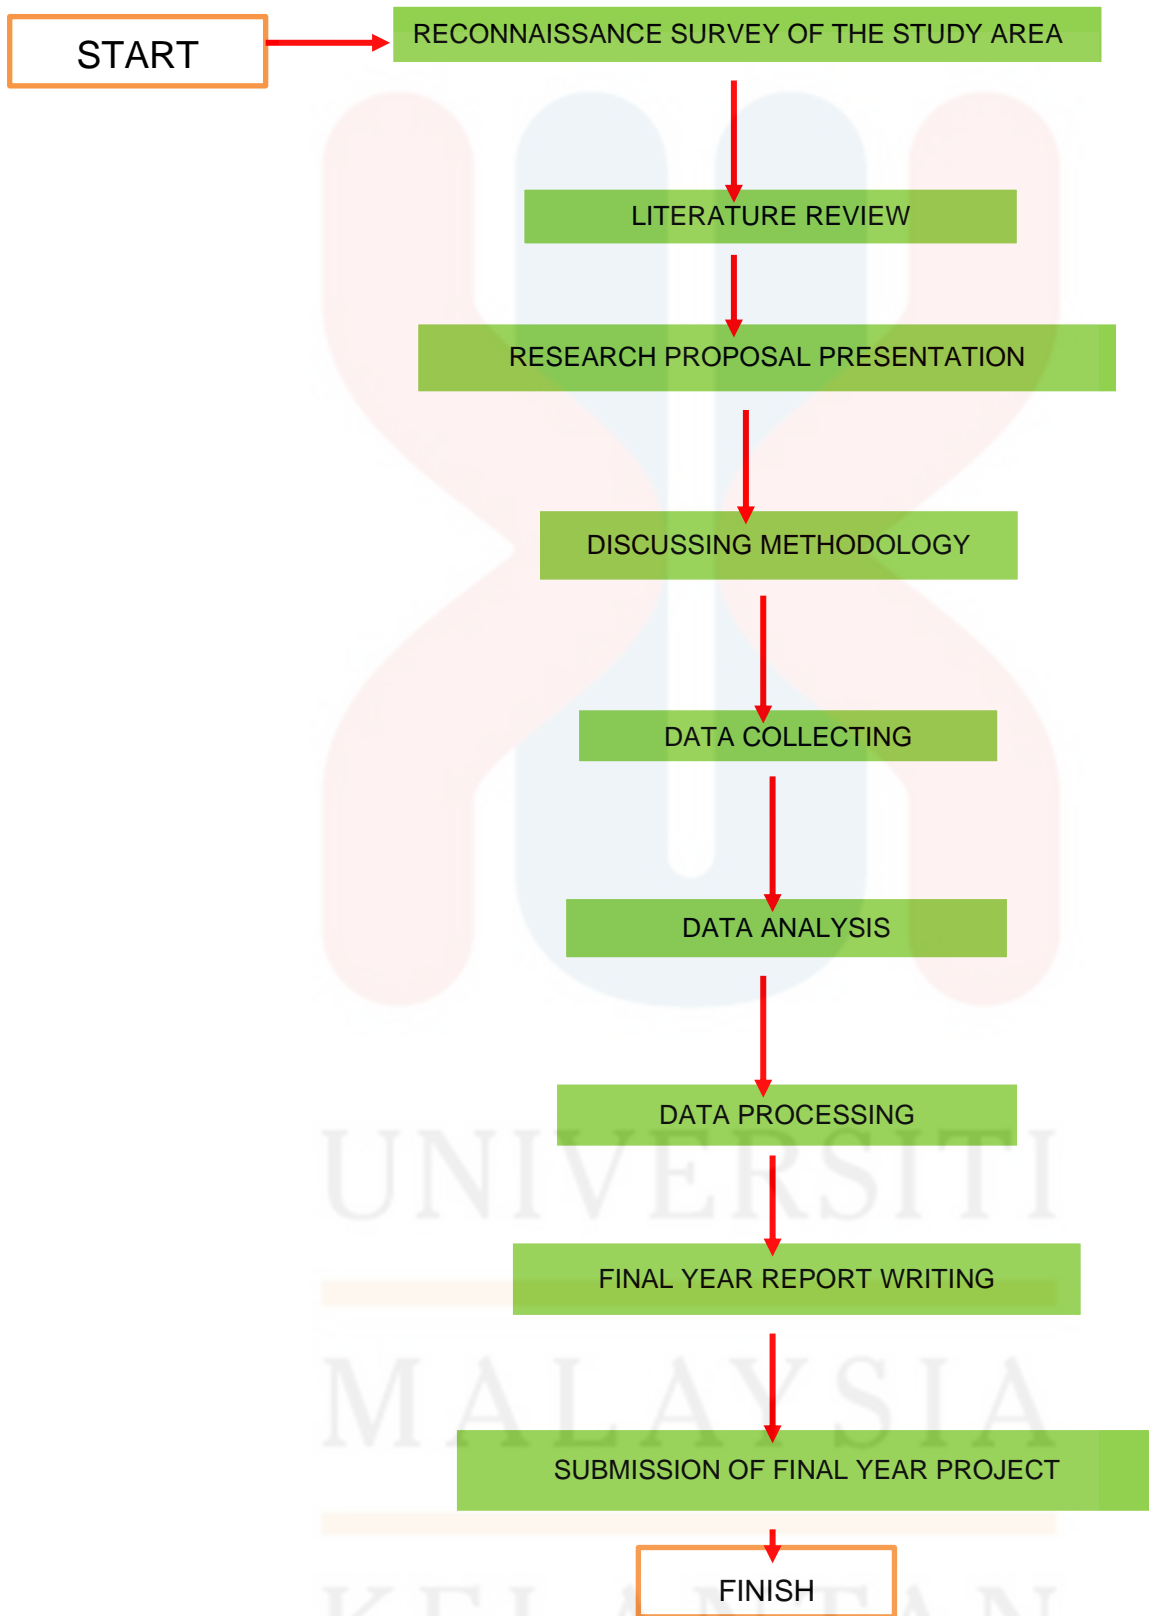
START

RECONNAISSANCE SURVEY OF THE STUDY AREA

LITERATURE REVIEW

RESEARCH PROPOSAL PRESENTATION

DISCUSSING METHODOLOGY

DATA COLLECTING

DATA ANALYSIS

DATA PROCESSING

FINAL YEAR REPORT WRITING

SUBMISSION OF FINAL YEAR PROJECT

FINISH

UNIVERSITI

MALAYSIA

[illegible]